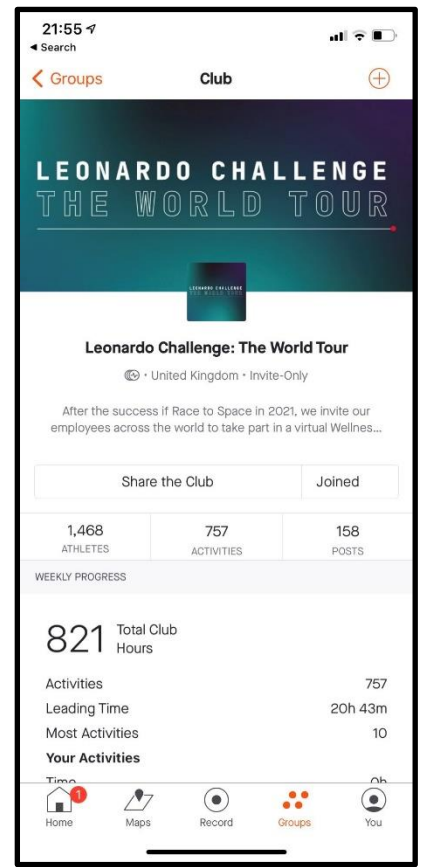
21:55
◂ Search

Groups
Club

LEONARDO CHALLENGE
THE WORLD TOUR

LEONARDO CHALLENGE
THE WORLD TOUR

Leonardo Challenge: The World Tour

· United Kingdom · Invite-Only

After the success if Race to Space in 2021, we invite our employees across the world to take part in a virtual Wellnes...

Share the Club
Joined

| 1,468 | 757 | 158 |
|---|---|---|
| ATHLETES | ACTIVITIES | POSTS |

WEEKLY PROGRESS

821 Total Club Hours

Activities 757
Leading Time 20h 43m
Most Activities 10
Your Activities
Time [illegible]

1
Home
Maps
Record
Groups
You